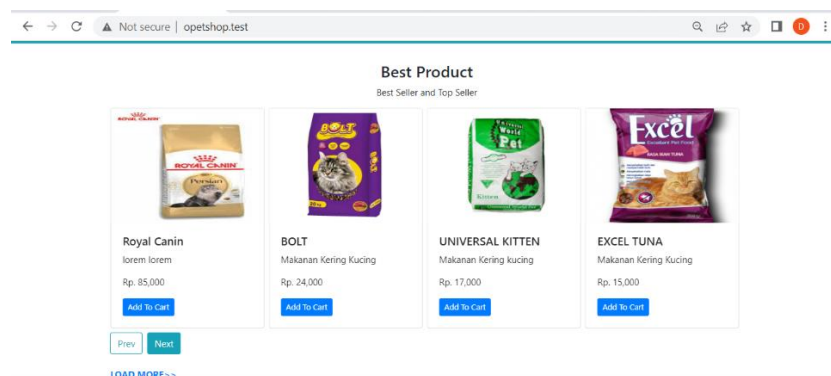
Not secure | opetshop.test

D

Best Product

Best Seller and Top Seller

ROYAL CANIN

ROYAL CANIN

Persian

BOLT

Universal World Pet

Kitten

Excel

Royal Canin

lorem lorem

Rp. 85,000

Add To Cart

BOLT

Makanan Kering Kucing

Rp. 24,000

Add To Cart

UNIVERSAL KITTEN

Makanan Kering kucing

Rp. 17,000

Add To Cart

EXCEL TUNA

Makanan Kering Kucing

Rp. 15,000

Add To Cart

Prev

Next

LOAD MORE>>